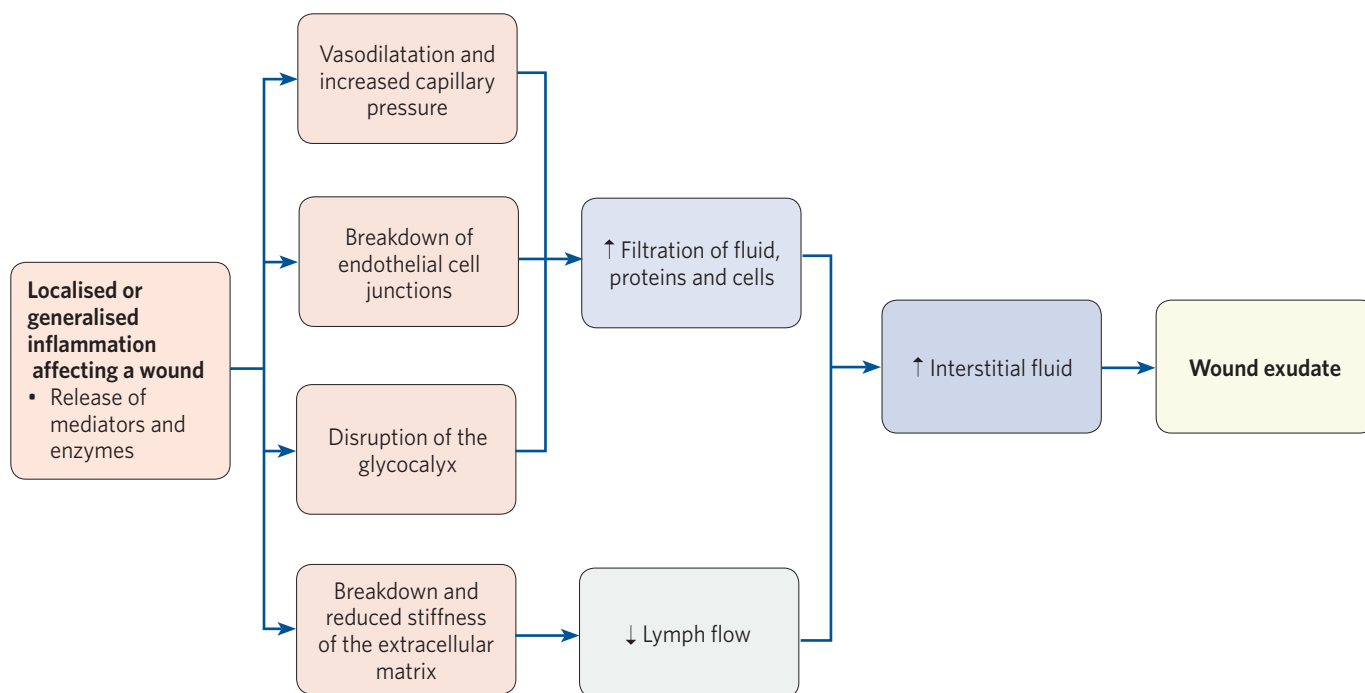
Localised or generalised inflammation affecting a wound
• Release of mediators and enzymes

Vasodilatation and increased capillary pressure

Breakdown of endothelial cell junctions

Disruption of the glycocalyx

Breakdown and reduced stiffness of the extracellular matrix

↑ Filtration of fluid, proteins and cells

↓ Lymph flow

↑ Interstitial fluid

Wound exudate